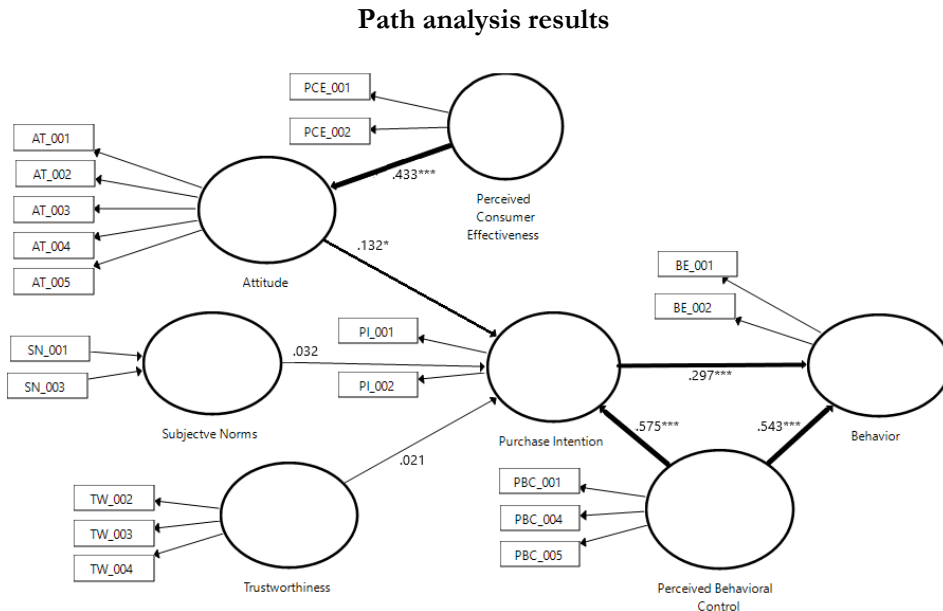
Path analysis results

PCE_001
PCE_002
.433***
Perceived Consumer Effectiveness

AT_001
AT_002
AT_003
AT_004
AT_005
Attitude

.132*

BE_001
BE_002

SN_001
SN_003
.032
Subjectve Norms

PI_001
PI_002
.297***
Purchase Intention
Behavior

.575***
.543***

.021

TW_002
TW_003
TW_004
Trustworthiness

PBC_001
PBC_004
PBC_005
Perceived Behavioral Control